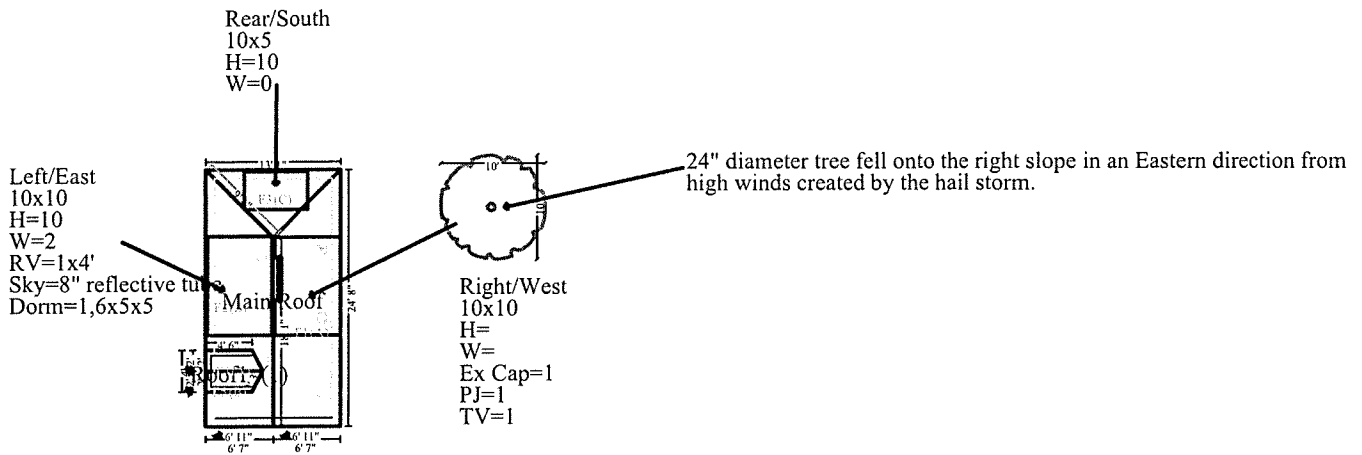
Rear/South
10x5
H=10
W=0

Left/East
10x10
H=10
W=2
RV=1x4'
Sky=8" reflective tu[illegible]
Dorm=1,6x5x5

13' 1"
F3(C)
Main Roof
24' 8"
4' 6"
Roof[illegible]
6' 11"
6' 7"
6' 11"
6' 7"

10'
10'

24" diameter tree fell onto the right slope in an Eastern direction from high winds created by the hail storm.

Right/West
10x10
H=
W=
Ex Cap=1
PJ=1
TV=1